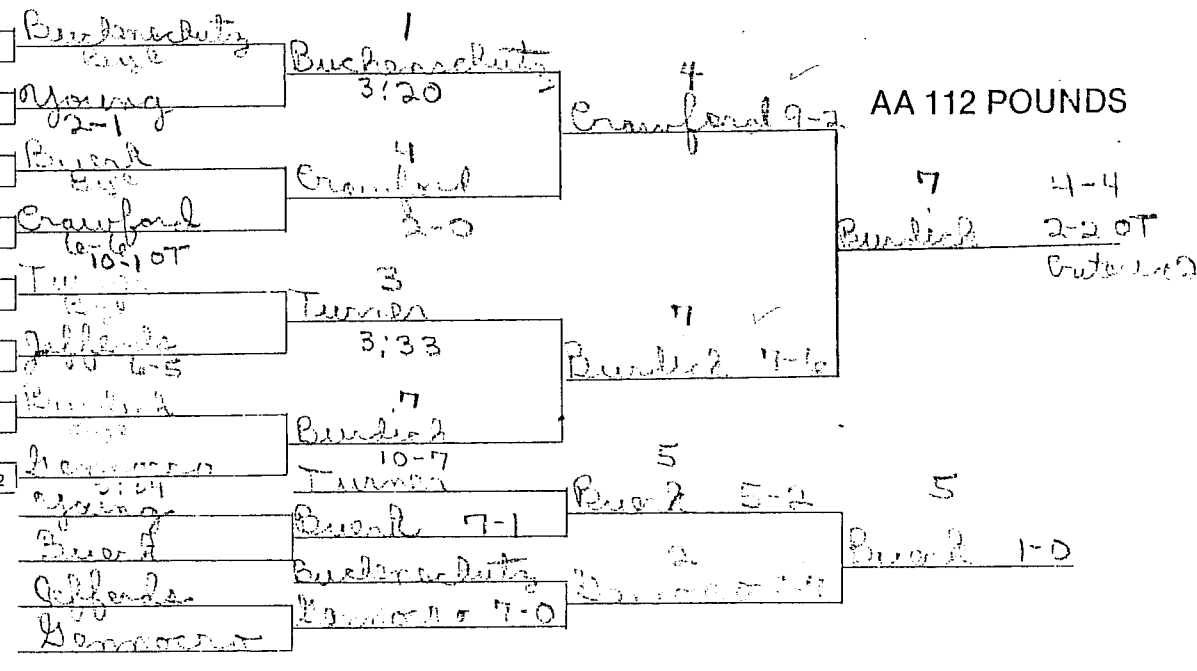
AA 112 POUNDS

Buckanadutz
Bye
Young
2-1
Buck
Bye
Crawford
6-6 10-1 OT
Turner
Bye
Jeffords
6-5
Burdick
Bye
Hemmerson
2:04

1
Buckanadutz
3:20
4
Crawford
3-0
3
Turner
3:33
7
Burdick
10-7

4
Crawford 9-2
7
Burdick 4-6

7
Burdick
4-4
2-2 OT
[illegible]

Young
Buck
Jeffords
Hemmerson

Turner
Buck 7-1
Buckanadutz
Hemmerson 7-0

5
Buck 5-2
2
Hemmerson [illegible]

5
Buck 1-0